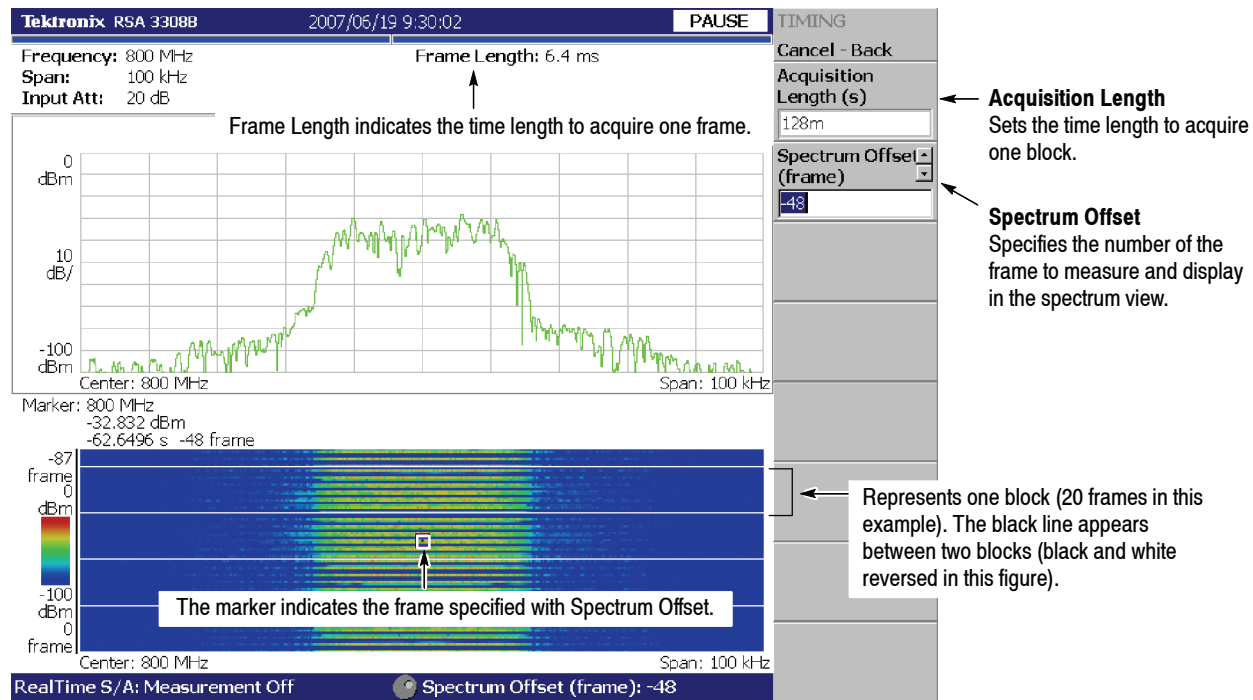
Tektronix RSA 3308B 2007/06/19 9:30:02 PAUSE

Frequency: 800 MHz
Span: 100 kHz
Input Att: 20 dB

Frame Length: 6.4 ms

Frame Length indicates the time length to acquire one frame.

0 dBm

10 dB/

-100 dBm

Center: 800 MHz Span: 100 kHz

Marker: 800 MHz
-32.832 dBm
-62.6496 s -48 frame

-87 frame
0 dBm

-100 dBm
0 frame

The marker indicates the frame specified with Spectrum Offset.

Center: 800 MHz Span: 100 kHz

RealTime S/A: Measurement Off Spectrum Offset (frame): -48

TIMING
Cancel - Back
Acquisition Length (s)
128m
Spectrum Offset (frame)
-48

Acquisition Length
Sets the time length to acquire one block.

Spectrum Offset
Specifies the number of the frame to measure and display in the spectrum view.

Represents one block (20 frames in this example). The black line appears between two blocks (black and white reversed in this figure).